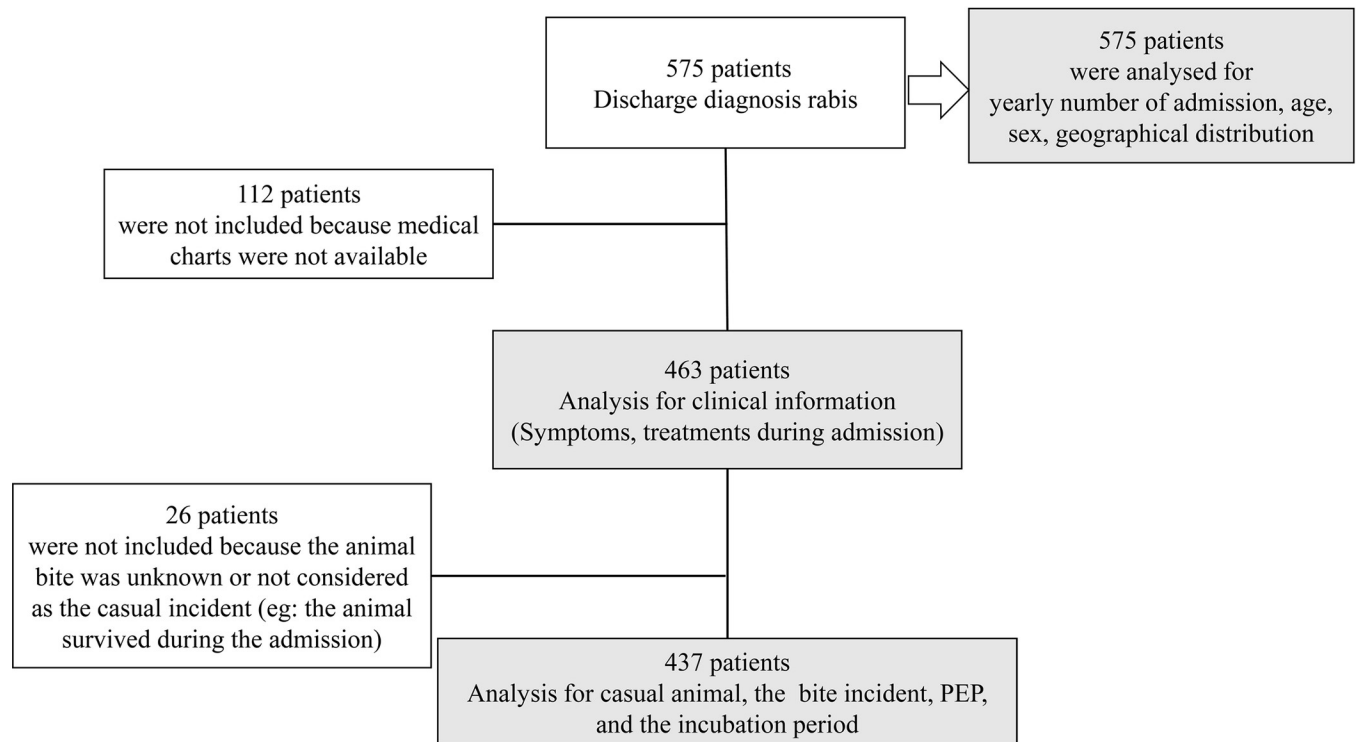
575 patients
Discharge diagnosis rabis

575 patients
were analysed for
yearly number of admission, age, sex, geographical distribution

112 patients
were not included because medical charts were not available

463 patients
Analysis for clinical information
(Symptoms, treatments during admission)

26 patients
were not included because the animal bite was unknown or not considered as the casual incident (eg: the animal survived during the admission)

437 patients
Analysis for casual animal, the bite incident, PEP, and the incubation period